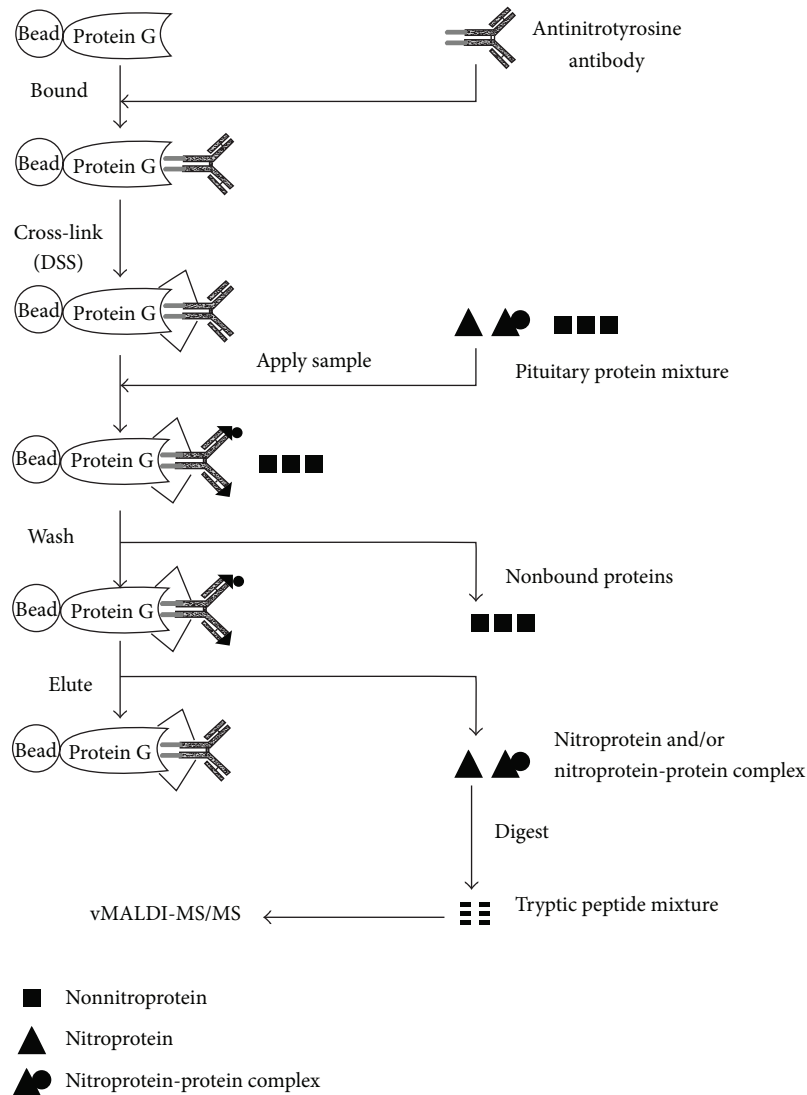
Bead Protein G

Antinitrotyrosine antibody

Bound

Bead Protein G

Cross-link (DSS)

Bead Protein G

Apply sample

Pituitary protein mixture

Bead Protein G

Wash

Bead Protein G

Nonbound proteins

Elute

Bead Protein G

Nitroprotein and/or nitroprotein-protein complex

Digest

vMALDI-MS/MS

Tryptic peptide mixture

Nonnitroprotein

Nitroprotein

Nitroprotein-protein complex